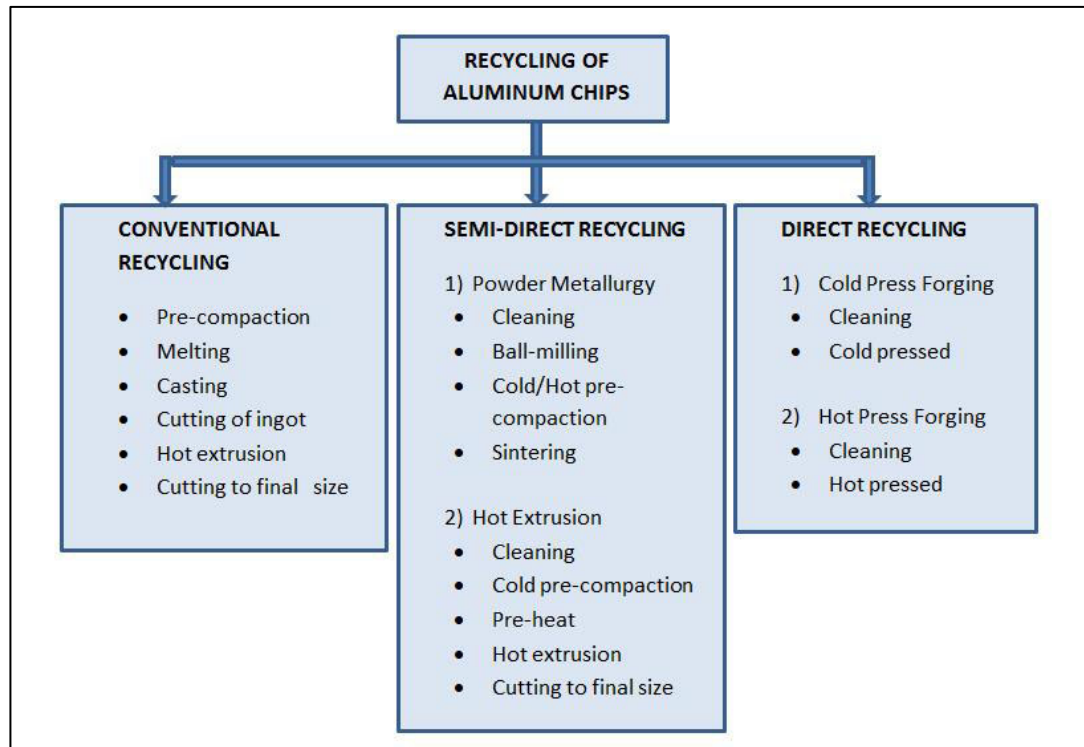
RECYCLING OF ALUMINUM CHIPS

CONVENTIONAL RECYCLING

- Pre-compaction
- Melting
- Casting
- Cutting of ingot
- Hot extrusion
- Cutting to final size

SEMI-DIRECT RECYCLING

1) Powder Metallurgy
- Cleaning
- Ball-milling
- Cold/Hot pre-compaction
- Sintering

2) Hot Extrusion
- Cleaning
- Cold pre-compaction
- Pre-heat
- Hot extrusion
- Cutting to final size

DIRECT RECYCLING

1) Cold Press Forging
- Cleaning
- Cold pressed

2) Hot Press Forging
- Cleaning
- Hot pressed